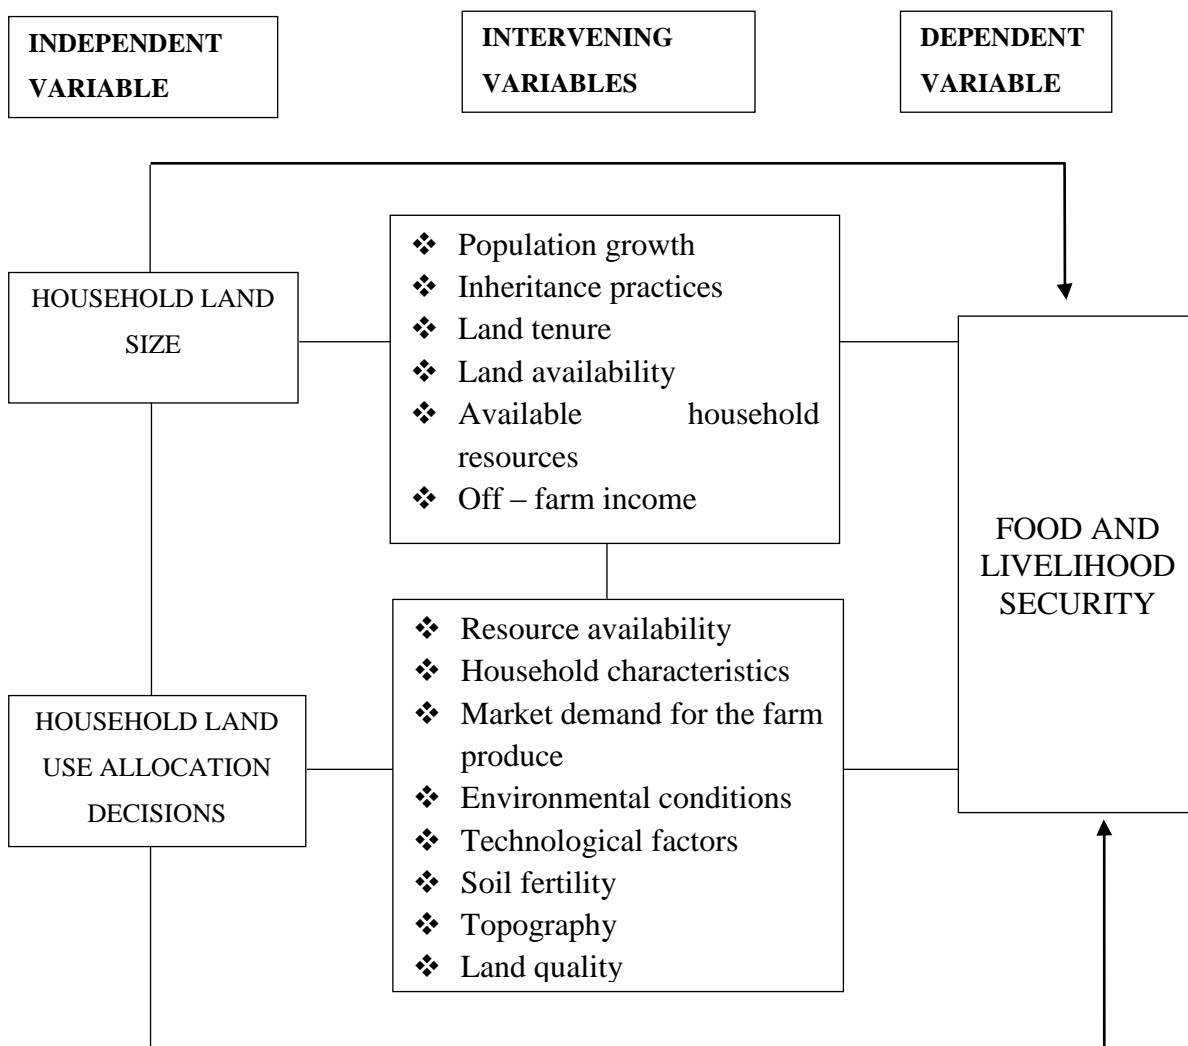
INDEPENDENT VARIABLE

INTERVENING VARIABLES

DEPENDENT VARIABLE

HOUSEHOLD LAND SIZE

❖ Population growth
❖ Inheritance practices
❖ Land tenure
❖ Land availability
❖ Available household resources
❖ Off – farm income

FOOD AND LIVELIHOOD SECURITY

HOUSEHOLD LAND USE ALLOCATION DECISIONS

❖ Resource availability
❖ Household characteristics
❖ Market demand for the farm produce
❖ Environmental conditions
❖ Technological factors
❖ Soil fertility
❖ Topography
❖ Land quality